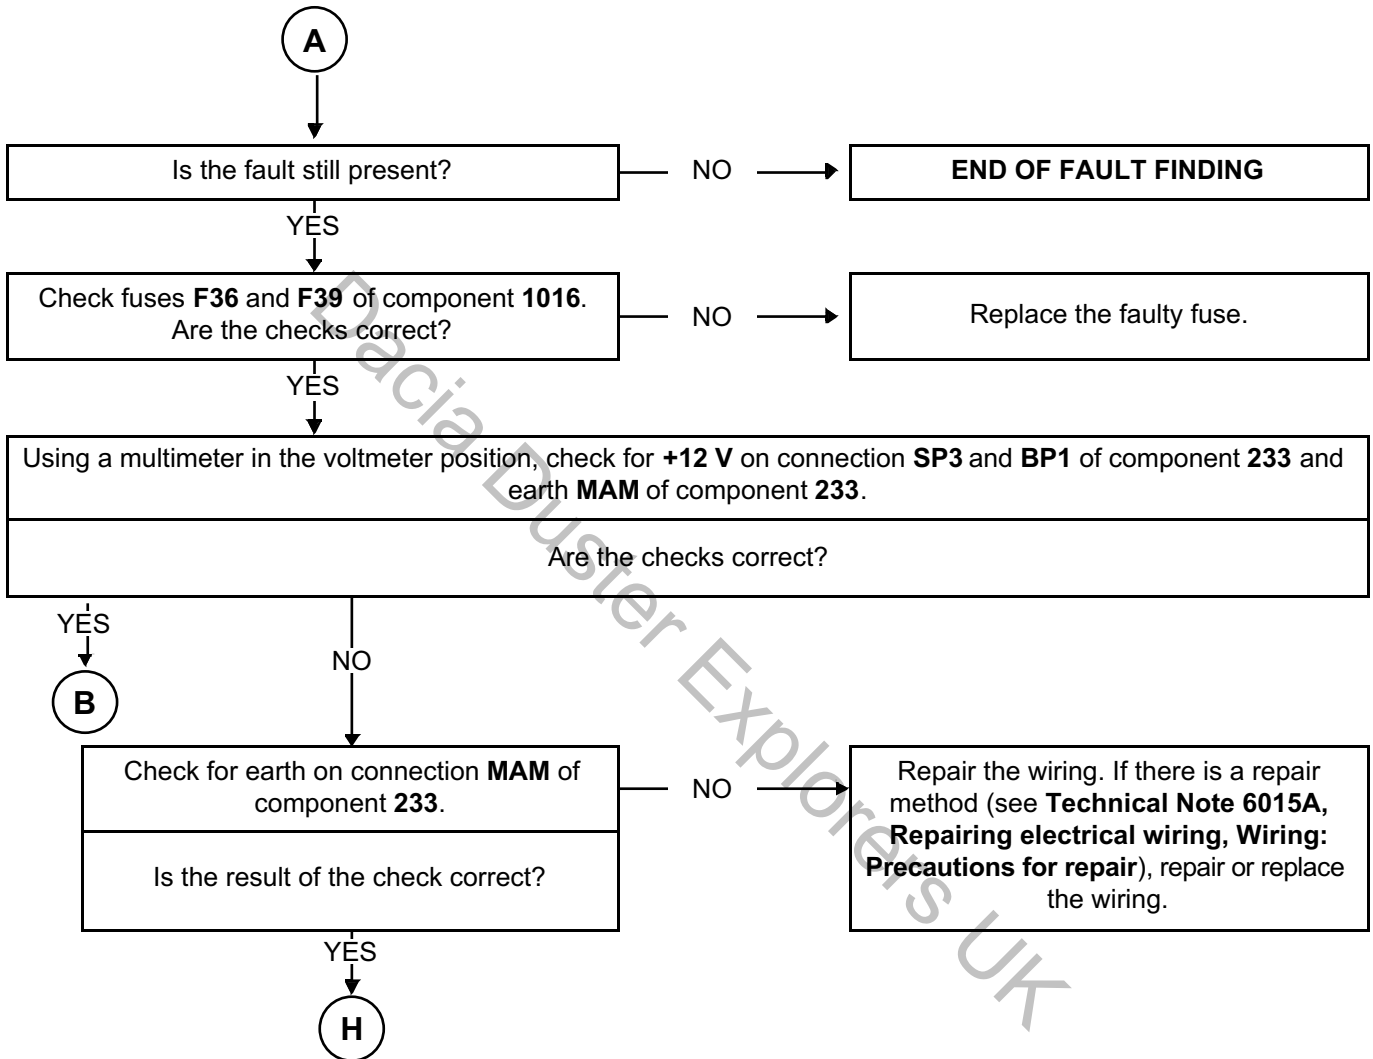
A

Is the fault still present?

NO

END OF FAULT FINDING

YES

Check fuses F36 and F39 of component 1016. Are the checks correct?

NO

Replace the faulty fuse.

YES

Using a multimeter in the voltmeter position, check for +12 V on connection SP3 and BP1 of component 233 and earth MAM of component 233.

Are the checks correct?

YES

B

NO

Check for earth on connection MAM of component 233.

Is the result of the check correct?

NO

Repair the wiring. If there is a repair method (see Technical Note 6015A, Repairing electrical wiring, Wiring: Precautions for repair), repair or replace the wiring.

YES

H

Dacia Duster Explorers UK